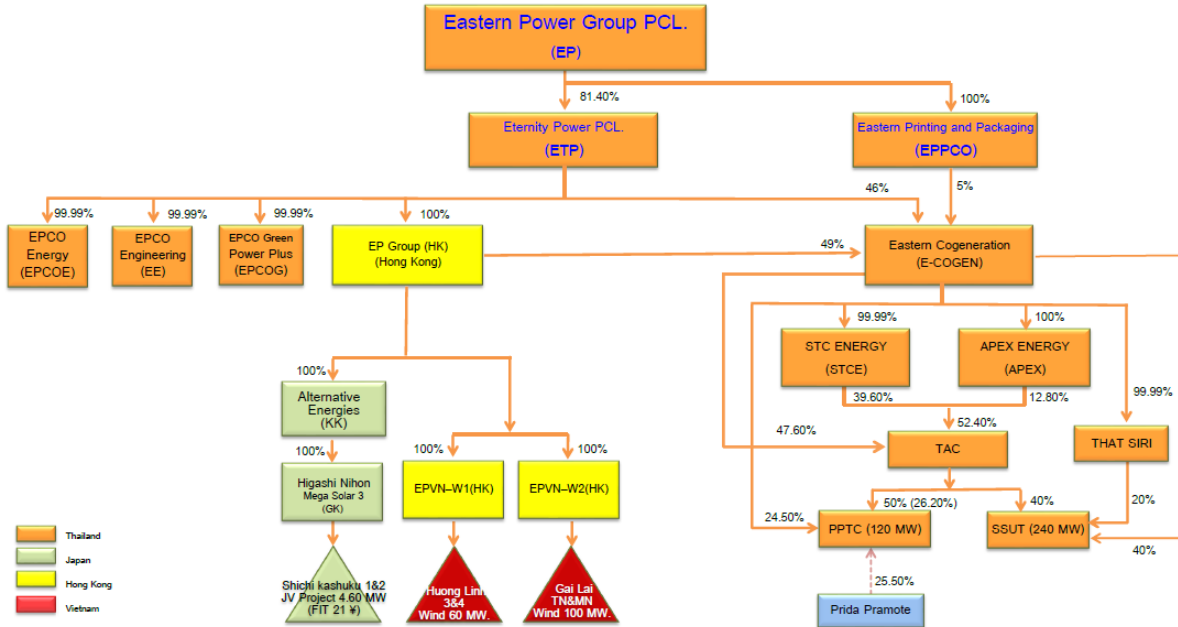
Eastern Power Group PCL.
(EP)

81.40%
100%

Eternity Power PCL.
(ETP)

Eastern Printing and Packaging
(EPPCO)

46%
5%

99.99%
99.99%
99.99%
100%

EPCO Energy
(EPCOE)

EPCO Engineering
(EE)

EPCO Green Power Plus
(EPCOG)

EP Group (HK)
(Hong Kong)

49%

Eastern Cogeneration
(E-COGEN)

99.99%
100%

STC ENERGY
(STCE)

APEX ENERGY
(APEX)

39.60%
12.80%
52.40%
47.60%
99.99%

TAC

THAT SIRI

100%

Alternative Energies
(KK)

100%

Higashi Nihon Mega Solar 3
(GK)

100%
100%

EPVN–W1(HK)

EPVN–W2(HK)

50% (26.20%)
40%
20%
24.50%

PPTC (120 MW)

SSUT (240 MW)

40%
25.50%

Prida Pramote

Shichi kashuku 1&2 JV Project 4.60 MW
(FIT 21 ¥)

Huong Linh 3&4
Wind 60 MW.

Gai Lai TN&MN
Wind 100 MW.

Thailand
Japan
Hong Kong
Vietnam